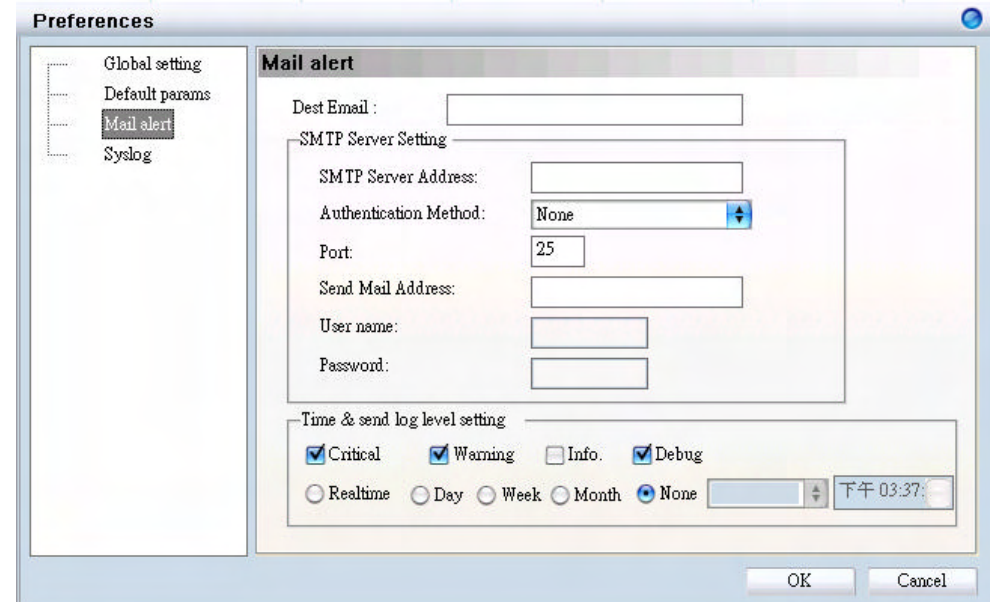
Preferences

Global setting
Default params
Mail alert
Syslog

Mail alert

Dest Email :

SMTP Server Setting

SMTP Server Address:

Authentication Method: None

Port: 25

Send Mail Address:

User name:

Password:

Time & send log level setting

Critical Warning Info. Debug

Realtime Day Week Month None 下午 03:37:

OK Cancel